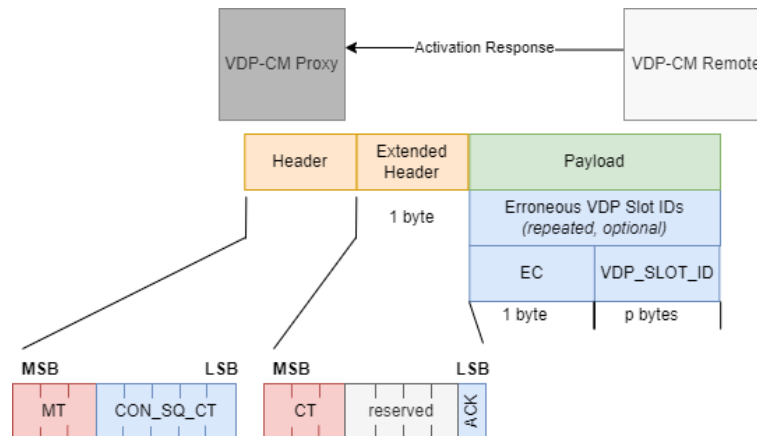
VDP-CM Proxy

Activation Response

VDP-CM Remote

Header

Extended Header

Payload

1 byte

Erroneous VDP Slot IDs
(repeated, optional)

EC

VDP_SLOT_ID

1 byte

p bytes

MSB

LSB

MT

CON_SQ_CT

MSB

LSB

CT

reserved

ACK